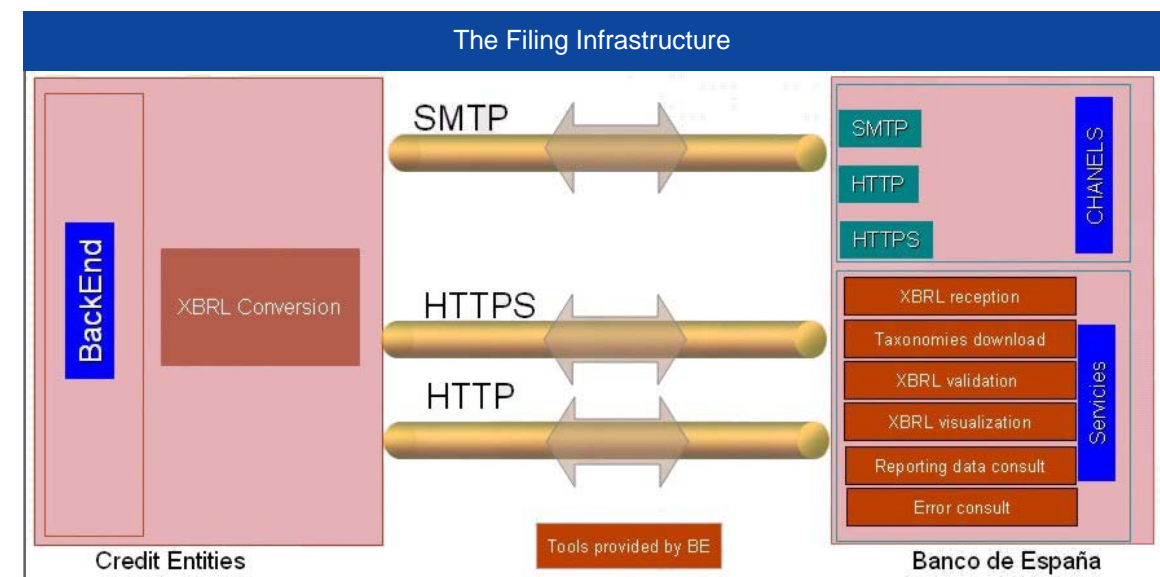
The Filing Infrastructure

BackEnd

XBRL Conversion

Credit Entities

SMTP

HTTPS

HTTP

Tools provided by BE

SMTP

HTTP

HTTPS

CHANELS

XBRL reception

Taxonomies download

XBRL validation

XBRL visualization

Reporting data consult

Error consult

Servicies

Banco de España